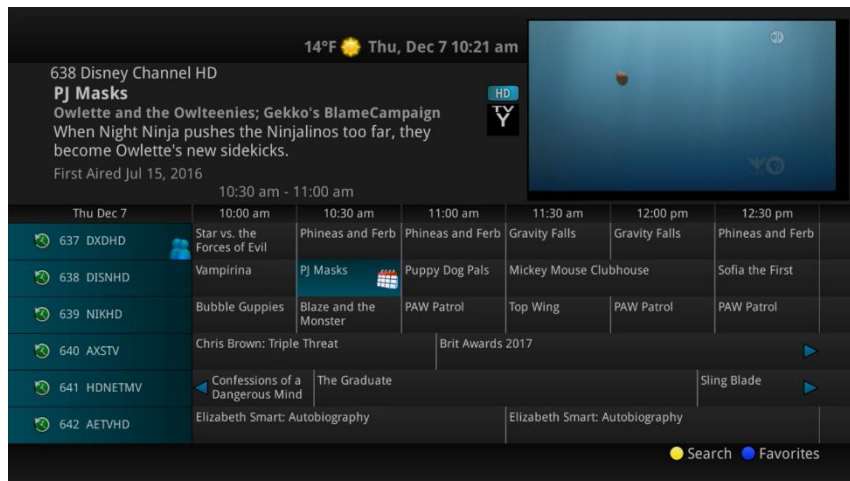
14°F Thu, Dec 7 10:21 am

638 Disney Channel HD
PJ Masks
Owlette and the Owlteenies; Gekko's BlameCampaign
When Night Ninja pushes the Ninjalinos too far, they become Owlette's new sidekicks.
First Aired Jul 15, 2016
10:30 am - 11:00 am

HD
TV Y

| Thu Dec 7 | 10:00 am | 10:30 am | 11:00 am | 11:30 am | 12:00 pm | 12:30 pm |
|---|---|---|---|---|---|---|
| 637 DXDHD | Star vs. the Forces of Evil | Phineas and Ferb | Phineas and Ferb | Gravity Falls | Gravity Falls | Phineas and Ferb |
| 638 DISNHD | Vampirina | PJ Masks | Puppy Dog Pals | Mickey Mouse Clubhouse | | Sofia the First |
| 639 NIKHD | Bubble Guppies | Blaze and the Monster | PAW Patrol | Top Wing | PAW Patrol | PAW Patrol |
| 640 AXSTV | Chris Brown: Triple Threat | | Brit Awards 2017 | | | |
| 641 HDNETMV | Confessions of a Dangerous Mind | The Graduate | | | Sling Blade | |
| 642 AETVHD | Elizabeth Smart: Autobiography | | | Elizabeth Smart: Autobiography | | |

Search Favorites